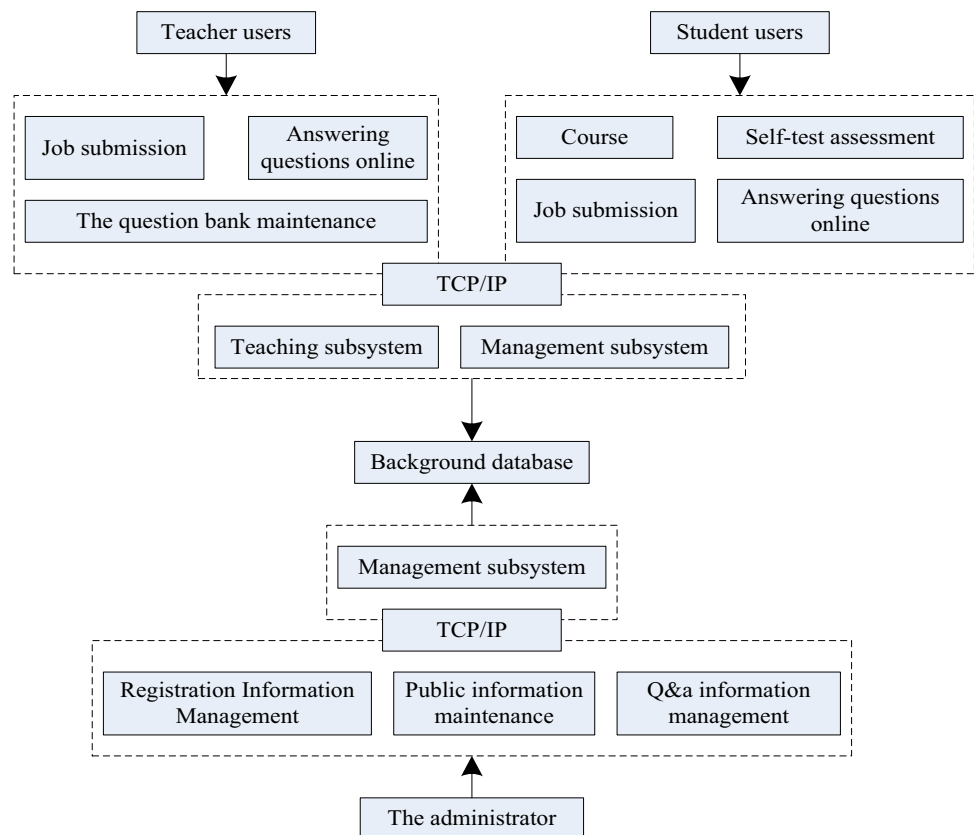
Teacher users

Student users

Job submission

Answering questions online

The question bank maintenance

Course

Self-test assessment

Job submission

Answering questions online

TCP/IP

Teaching subsystem

Management subsystem

Background database

Management subsystem

TCP/IP

Registration Information Management

Public information maintenance

Q&a information management

The administrator